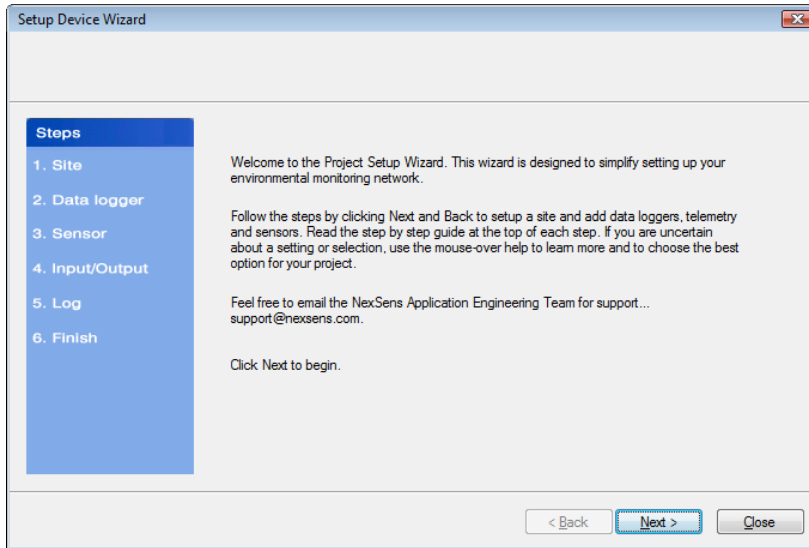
Setup Device Wizard

Steps
1. Site
2. Data logger
3. Sensor
4. Input/Output
5. Log
6. Finish

Welcome to the Project Setup Wizard. This wizard is designed to simplify setting up your environmental monitoring network.

Follow the steps by clicking Next and Back to setup a site and add data loggers, telemetry and sensors. Read the step by step guide at the top of each step. If you are uncertain about a setting or selection, use the mouse-over help to learn more and to choose the best option for your project.

Feel free to email the NexSens Application Engineering Team for support... support@nexsens.com.

Click Next to begin.

< Back
Next >
Close